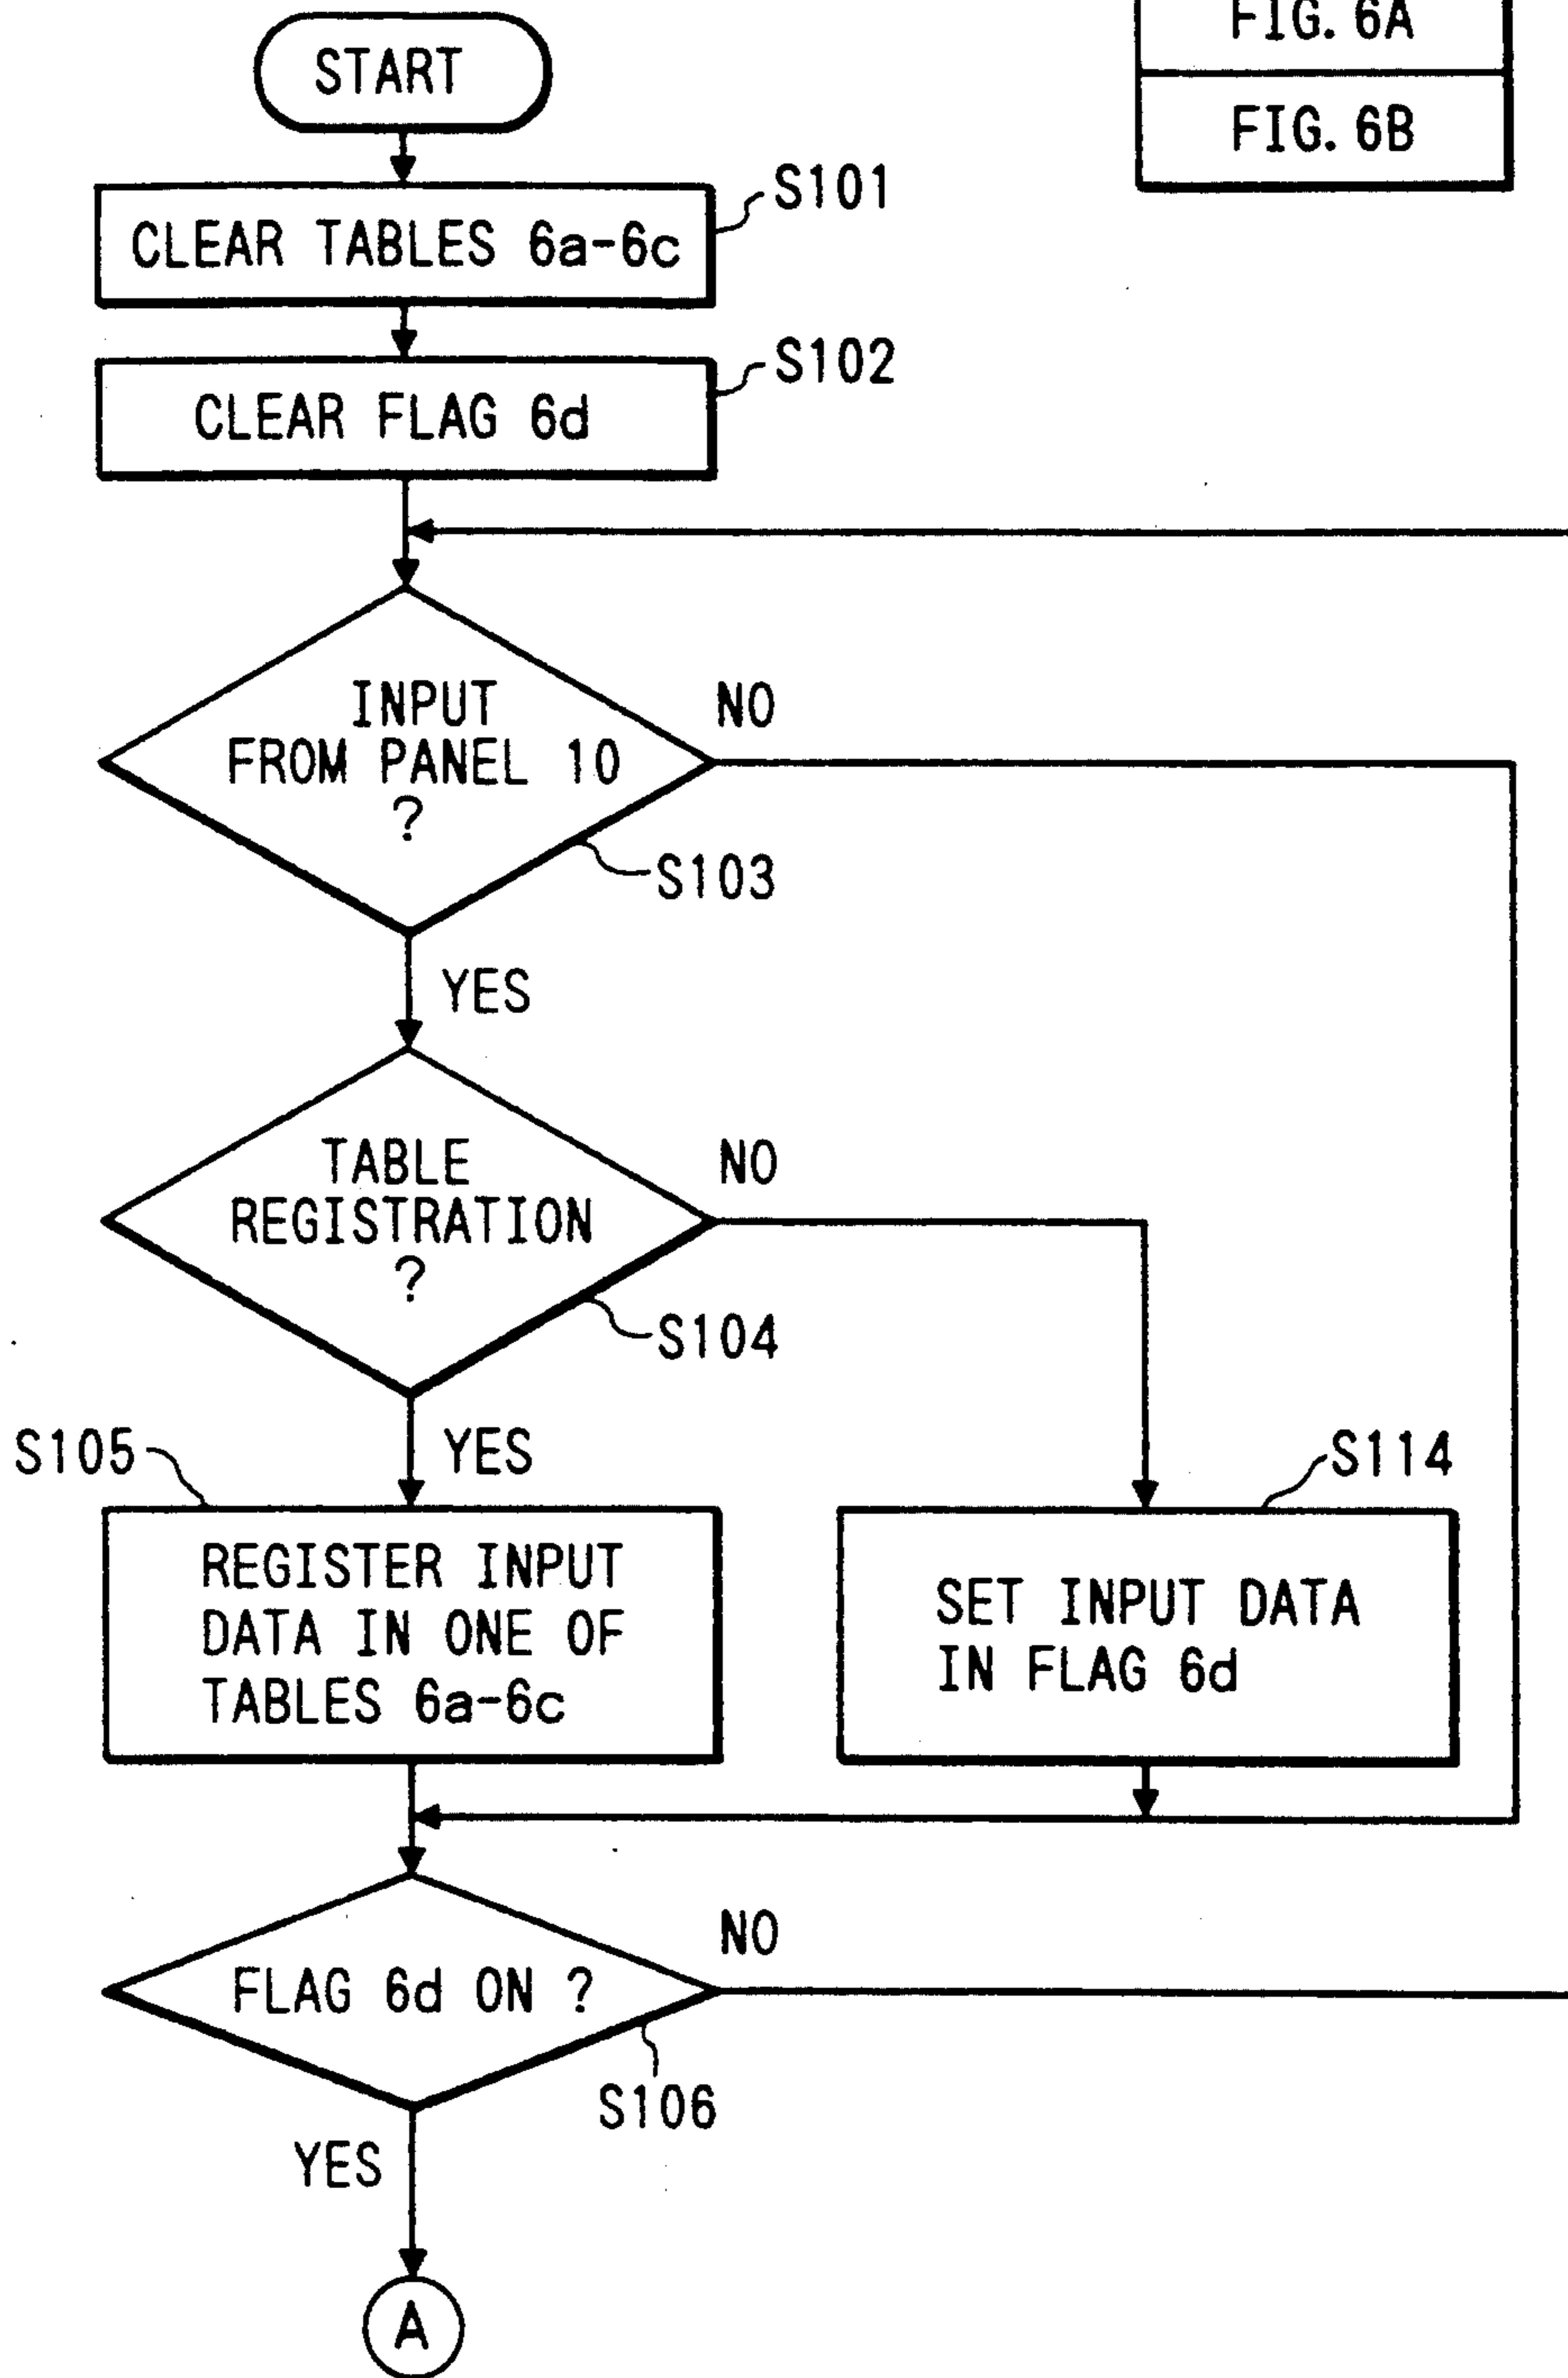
FIG. 6A

FIG. 6B

START

CLEAR TABLES 6a-6c

S101

CLEAR FLAG 6d

S102

INPUT FROM PANEL 10 ?

NO

S103

YES

TABLE REGISTRATION ?

NO

S104

S105

YES

S114

REGISTER INPUT DATA IN ONE OF TABLES 6a-6c

SET INPUT DATA IN FLAG 6d

FLAG 6d ON ?

NO

S106

YES

A